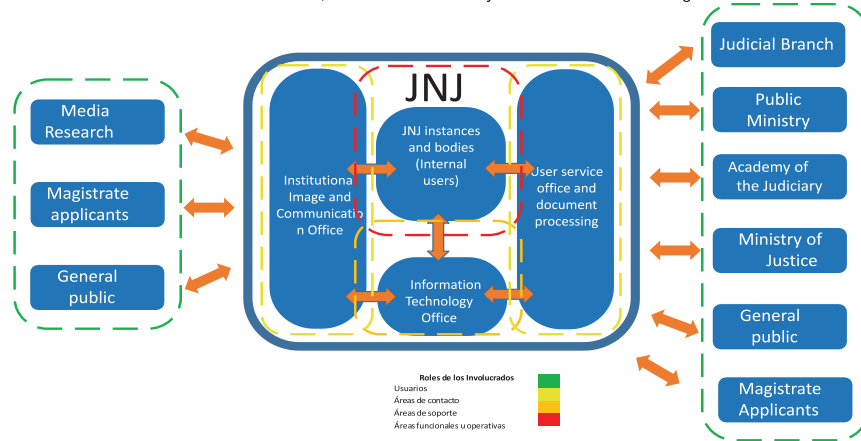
Media Research

Magistrate applicants

General public

JNJ

Institutional Image and Communication Office

JNJ instances and bodies (Internal users)

Information Technology Office

User service office and document processing

Judicial Branch

Public Ministry

Academy of the Judiciary

Ministry of Justice

General public

Magistrate Applicants

Roles de los Involucrados
Usuarios
Áreas de contacto
Áreas de soporte
Áreas funcionales u operativas